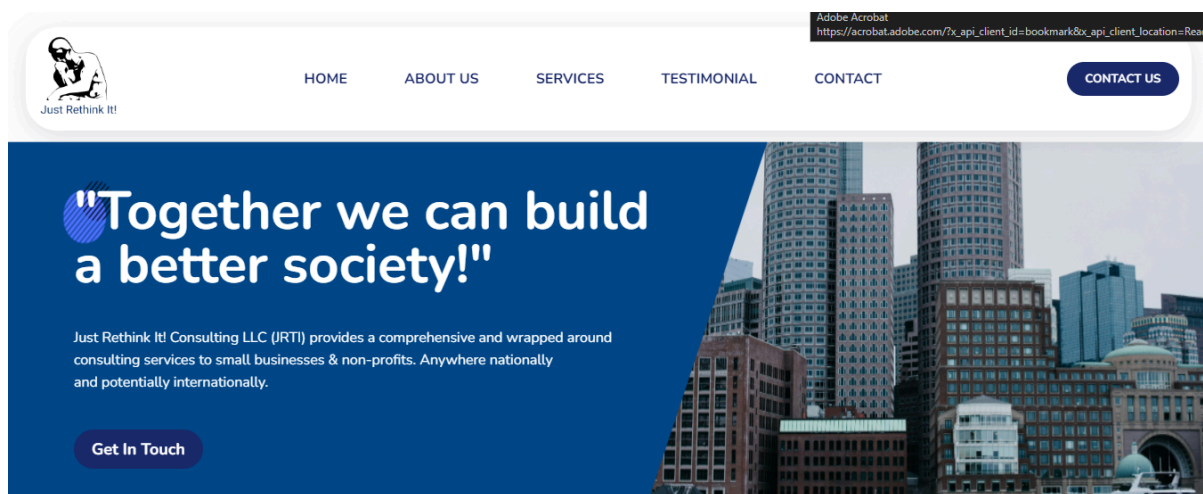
Adobe Acrobat
https://acrobat.adobe.com/?x_api_client_id=bookmark&x_api_client_location=Rea

Just Rethink It!

HOME ABOUT US SERVICES TESTIMONIAL CONTACT

CONTACT US

"Together we can build a better society!"

Just Rethink It! Consulting LLC (JRTI) provides a comprehensive and wrapped around consulting services to small businesses & non-profits. Anywhere nationally and potentially internationally.

Get In Touch